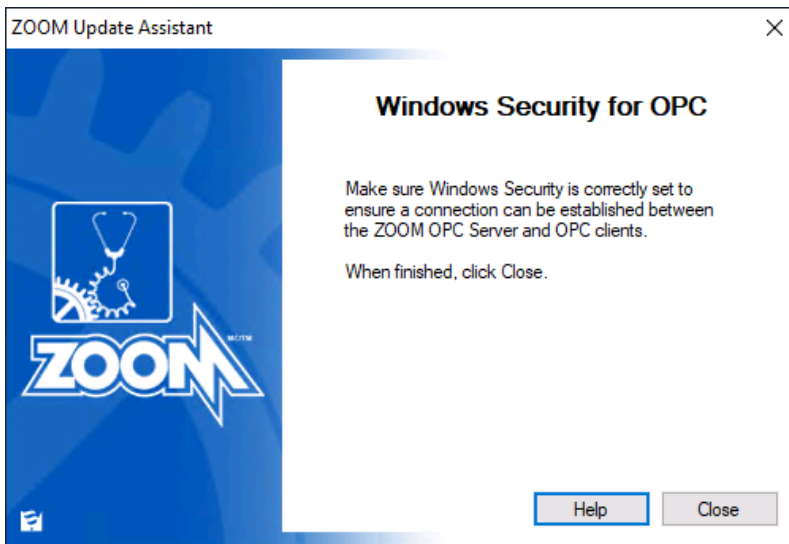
ZOOM Update Assistant

×

ZOOM MC/TM

Windows Security for OPC

Make sure Windows Security is correctly set to ensure a connection can be established between the ZOOM OPC Server and OPC clients.

When finished, click Close.

Help

Close